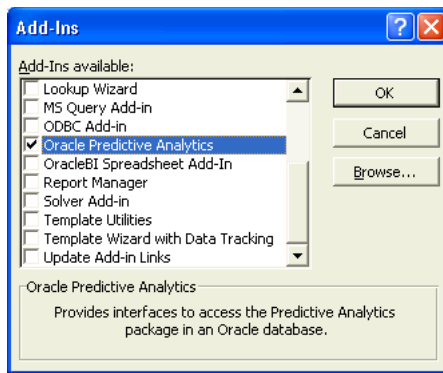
Add-Ins

Add-Ins available:

Lookup Wizard
MS Query Add-in
ODBC Add-in
Oracle Predictive Analytics
OracleBI Spreadsheet Add-In
Report Manager
Solver Add-in
Template Utilities
Template Wizard with Data Tracking
Update Add-in Links

OK

Cancel

Browse...

Oracle Predictive Analytics

Provides interfaces to access the Predictive Analytics package in an Oracle database.